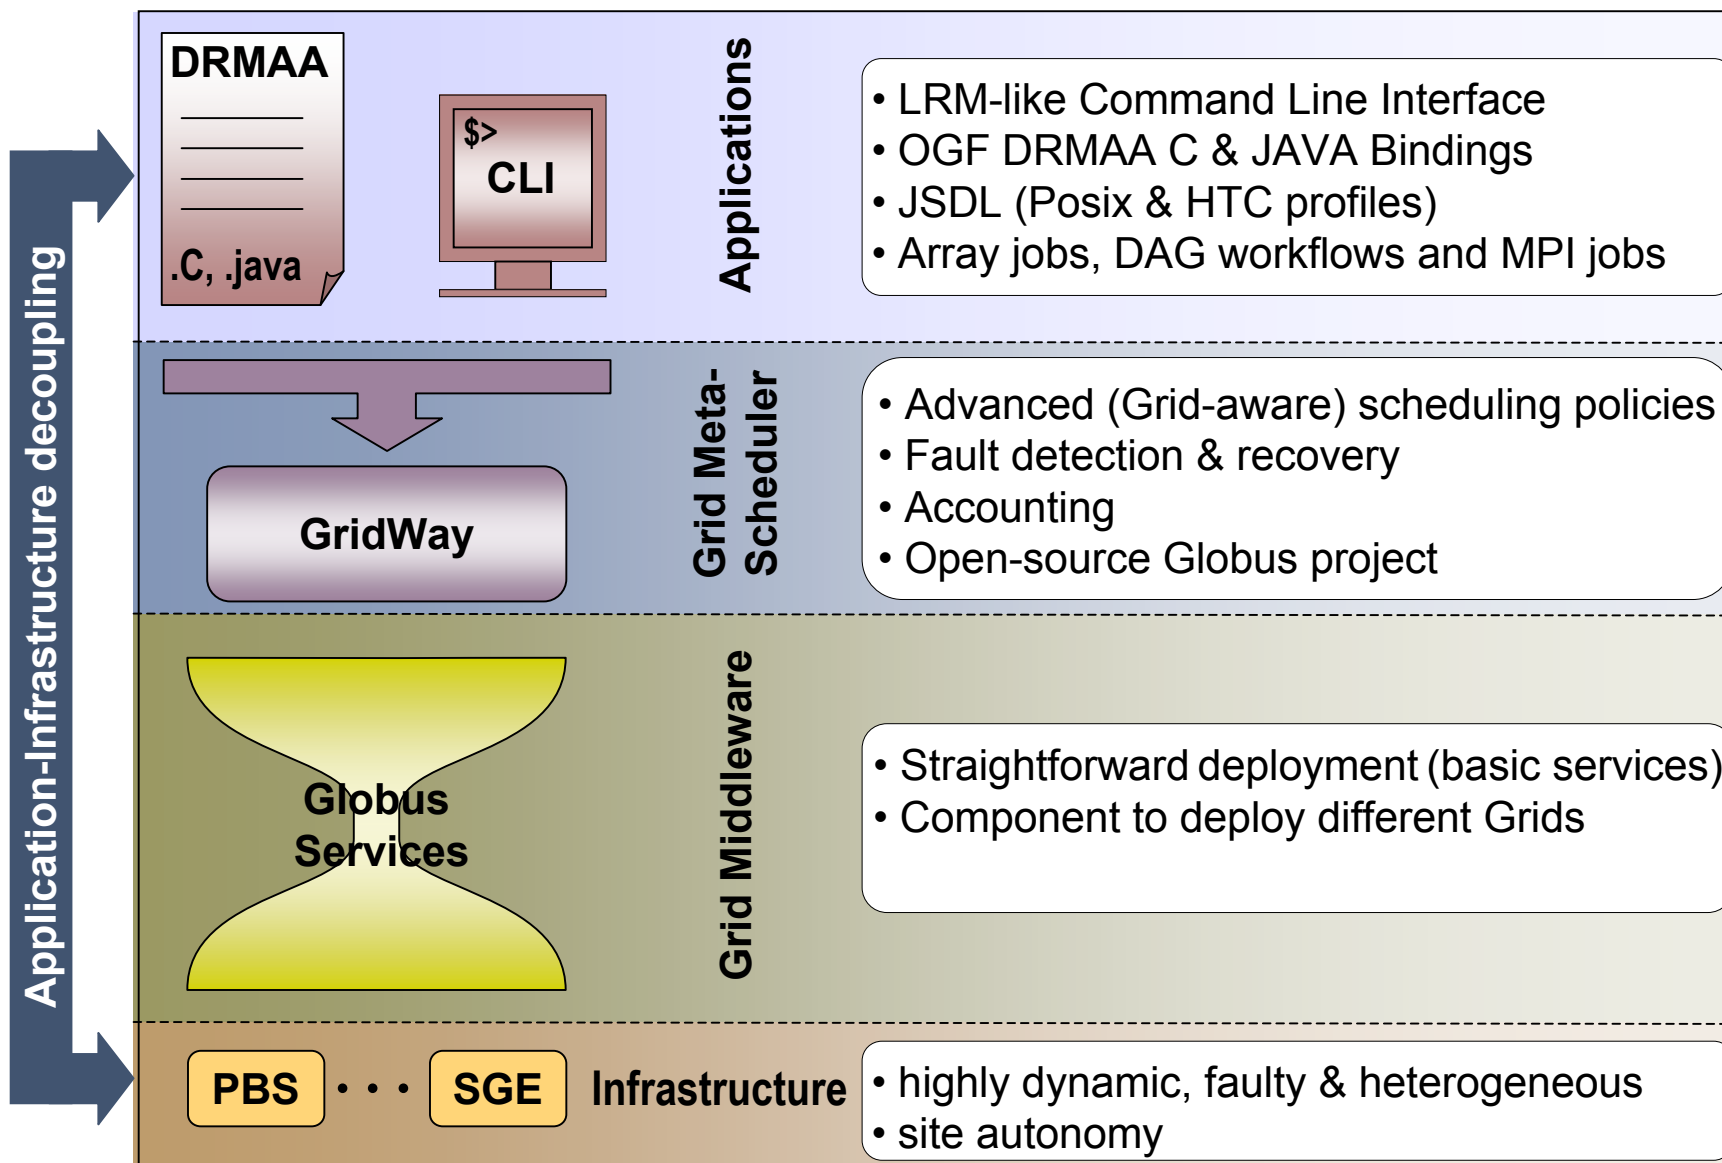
Application-Infrastructure decoupling

DRMAA

.C, .java

$>
CLI

Applications

• LRM-like Command Line Interface
• OGF DRMAA C & JAVA Bindings
• JSDL (Posix & HTC profiles)
• Array jobs, DAG workflows and MPI jobs

GridWay

Grid Meta-Scheduler

• Advanced (Grid-aware) scheduling policies
• Fault detection & recovery
• Accounting
• Open-source Globus project

Globus Services

Grid Middleware

• Straightforward deployment (basic services)
• Component to deploy different Grids

PBS • • • SGE

Infrastructure

• highly dynamic, faulty & heterogeneous
• site autonomy